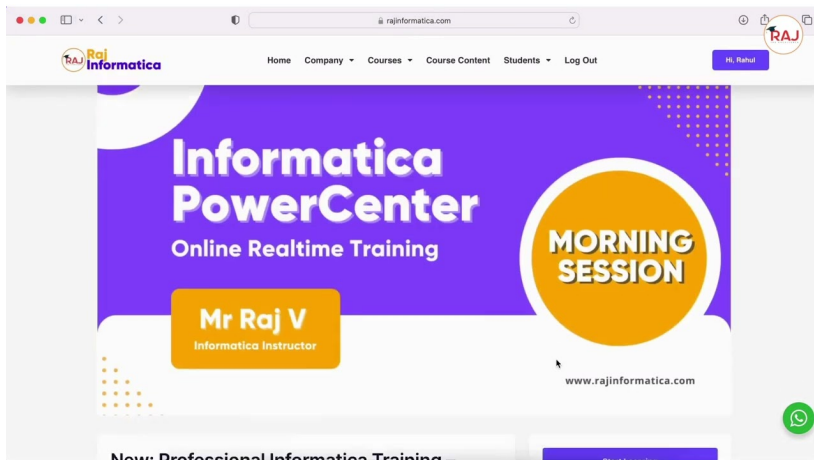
rajinformatica.com

RAJ Raj Informatica

Home Company Courses Course Content Students Log Out

Hi, Rahul

RAJ

Informatica PowerCenter

Online Realtime Training

MORNING SESSION

Mr Raj V

Informatica Instructor

www.rajinformatica.com

New: Professional Informatica Training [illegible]